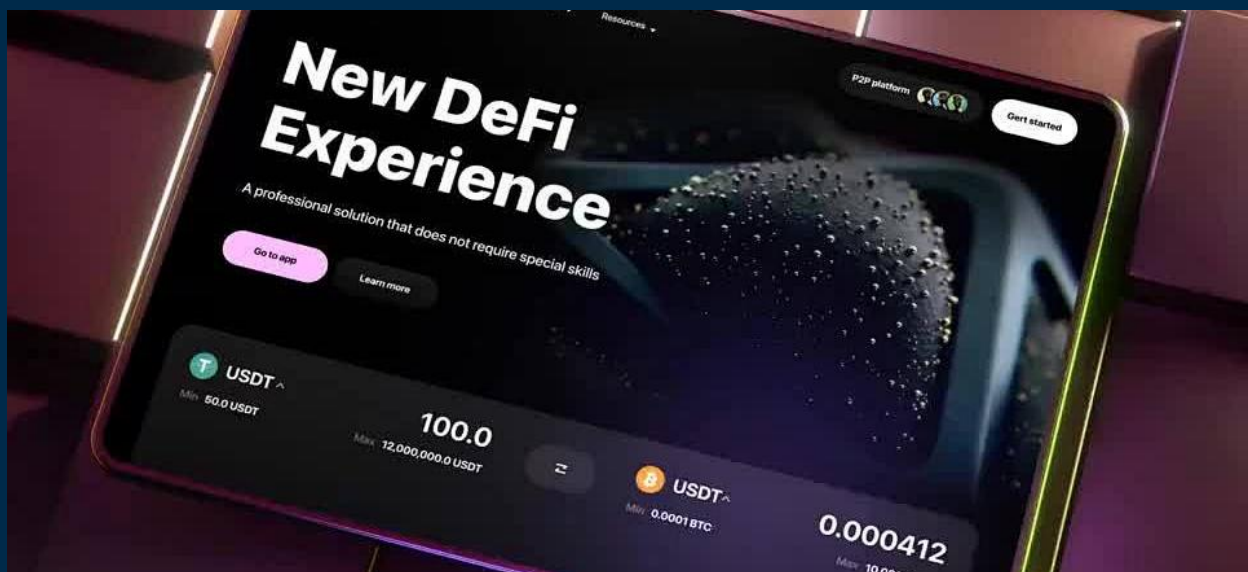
Resources

New DeFi Experience

A professional solution that does not require special skills

Go to app

Learn more

P2P platform

Gert started

USDT

Min 50.0 USDT

100.0

Max 12,000,000.0 USDT

USDT

Min 0.0001 BTC

0.000412

Max 10.0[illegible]